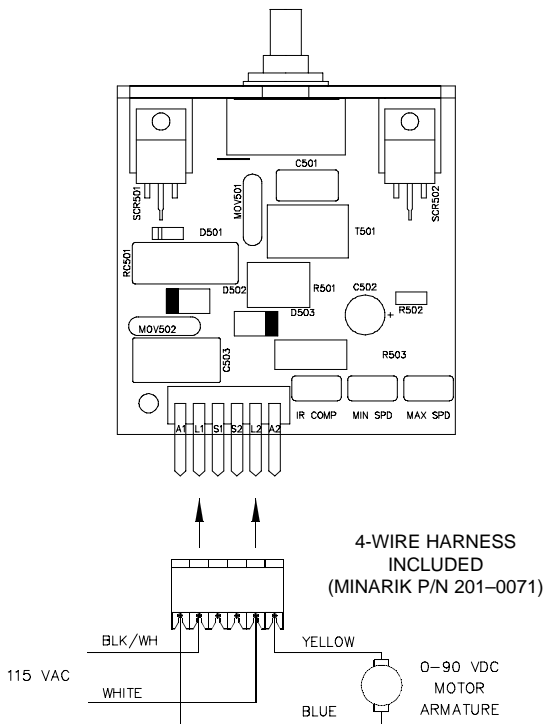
SCR501
SCR502
C501
MOV501
D501
T501
RC501
D502
R501
C502
+
R502
D503
MOV502
C503
R503
IR COMP
MIN SPD
MAX SPD
A1 L1 S1 S2 L2 A2

4-WIRE HARNESS INCLUDED (MINARIK P/N 201–0071)

BLK/WH
115 VAC
WHITE
YELLOW
BLUE
0–90 VDC MOTOR ARMATURE